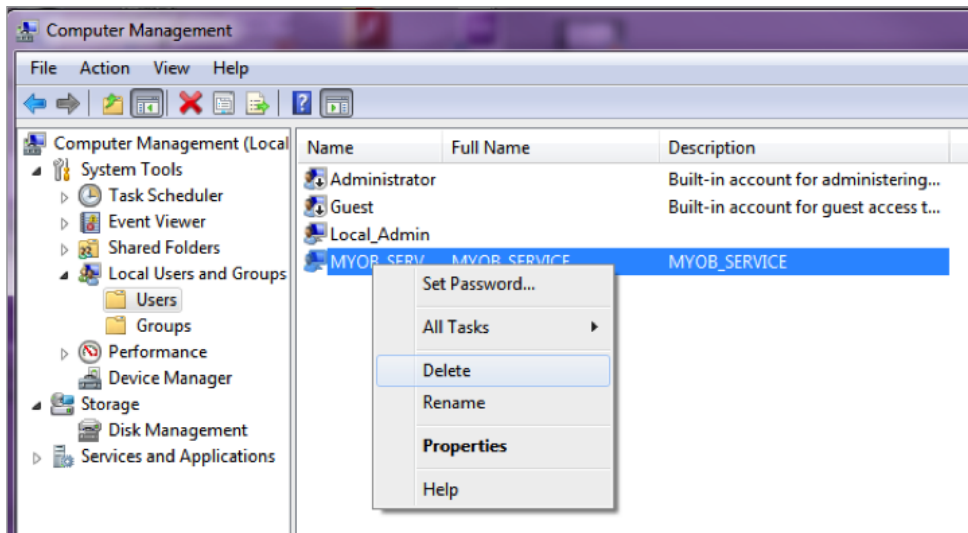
Computer Management

File Action View Help

Computer Management (Local
System Tools
Task Scheduler
Event Viewer
Shared Folders
Local Users and Groups
Users
Groups
Performance
Device Manager
Storage
Disk Management
Services and Applications

| Name | Full Name | Description |
|---|---|---|
| Administrator | | Built-in account for administering... |
| Guest | | Built-in account for guest access t... |
| Local_Admin | | |
| MYOB_SERV... | MYOB_SERVICE | MYOB_SERVICE |

Set Password...
All Tasks
Delete
Rename
Properties
Help